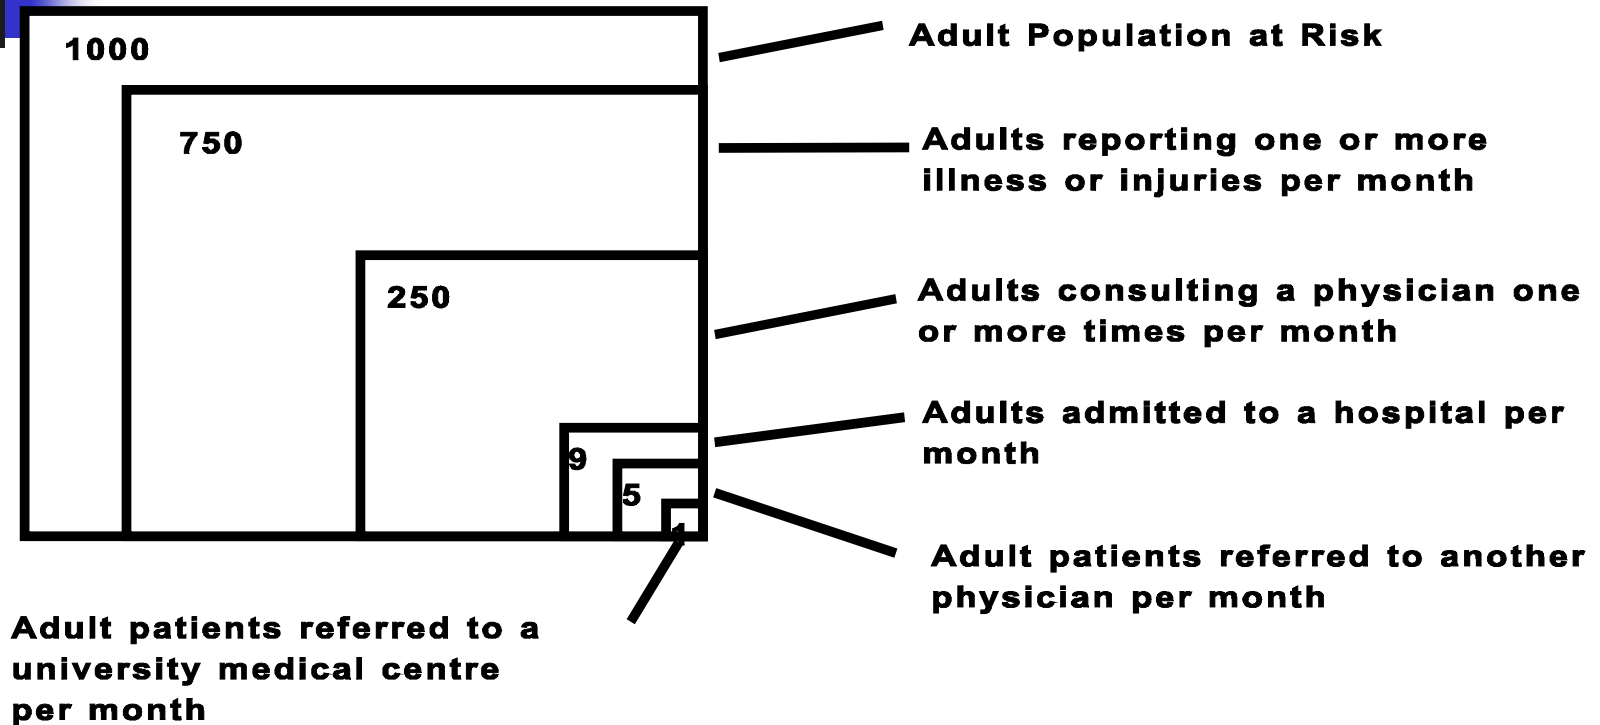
1000

750

250

9

5

1

Adult Population at Risk

Adults reporting one or more illness or injuries per month

Adults consulting a physician one or more times per month

Adults admitted to a hospital per month

Adult patients referred to another physician per month

Adult patients referred to a university medical centre per month